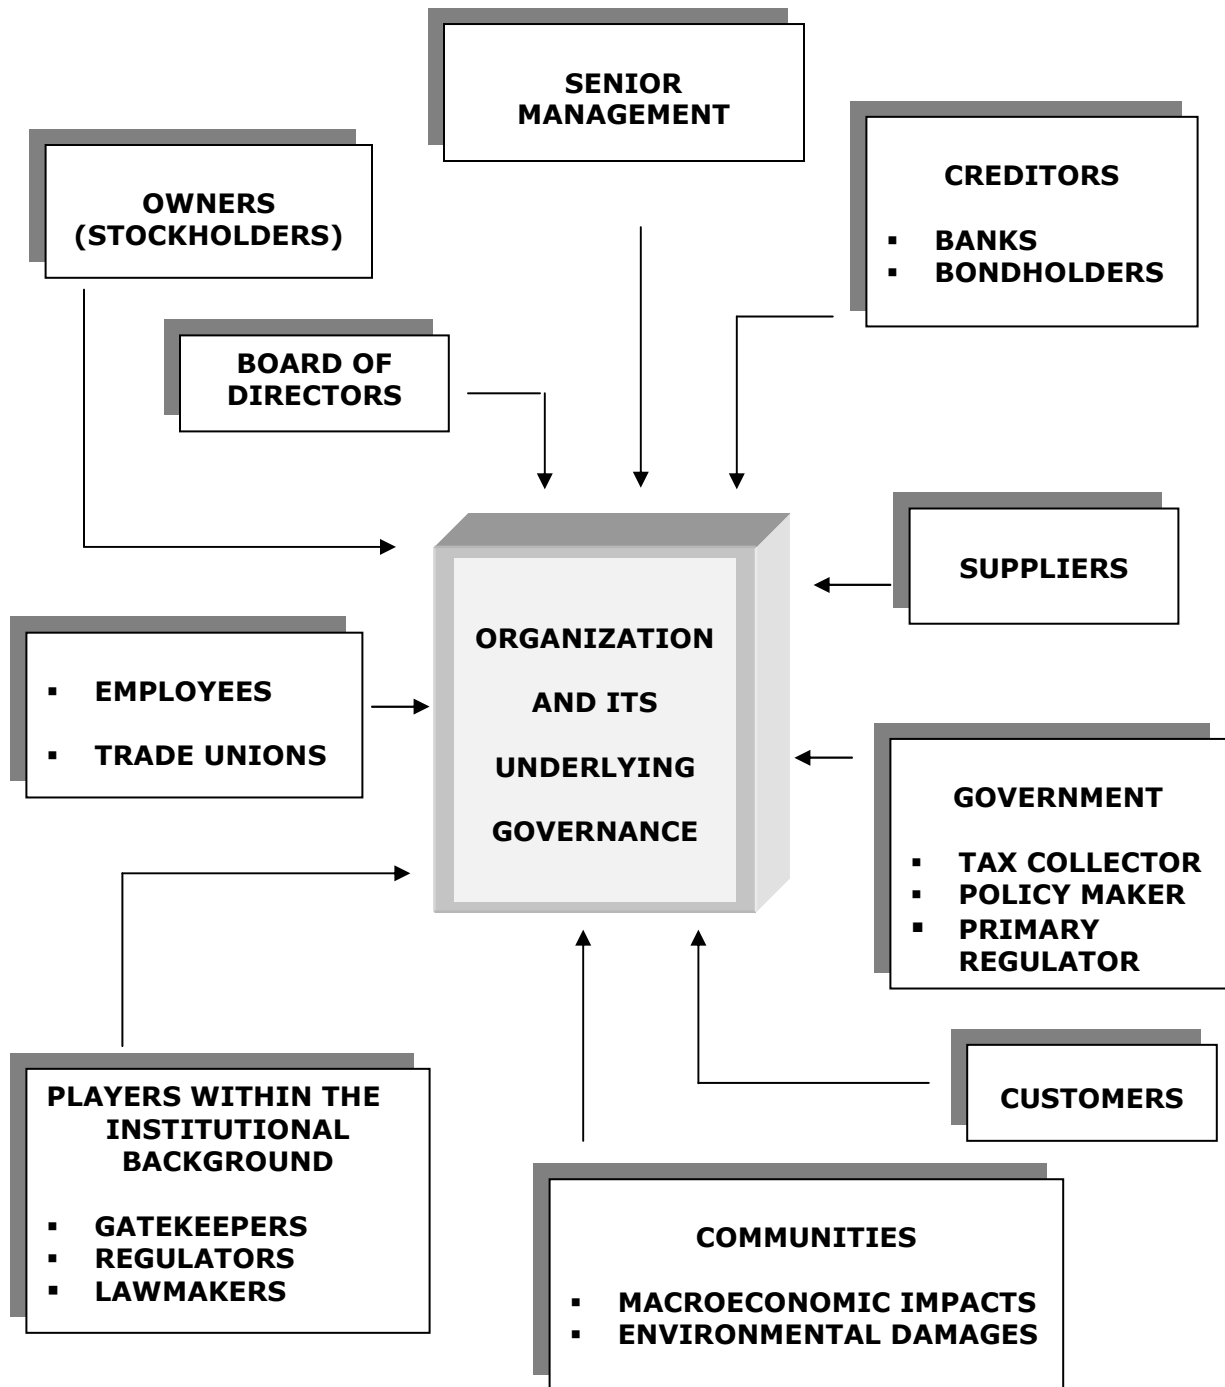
SENIOR MANAGEMENT

OWNERS (STOCKHOLDERS)

CREDITORS

- BANKS
- BONDHOLDERS

BOARD OF DIRECTORS

SUPPLIERS

ORGANIZATION AND ITS UNDERLYING GOVERNANCE

- EMPLOYEES
- TRADE UNIONS

GOVERNMENT

- TAX COLLECTOR
- POLICY MAKER
- PRIMARY REGULATOR

PLAYERS WITHIN THE INSTITUTIONAL BACKGROUND

- GATEKEEPERS
- REGULATORS
- LAWMAKERS

CUSTOMERS

COMMUNITIES

- MACROECONOMIC IMPACTS
- ENVIRONMENTAL DAMAGES